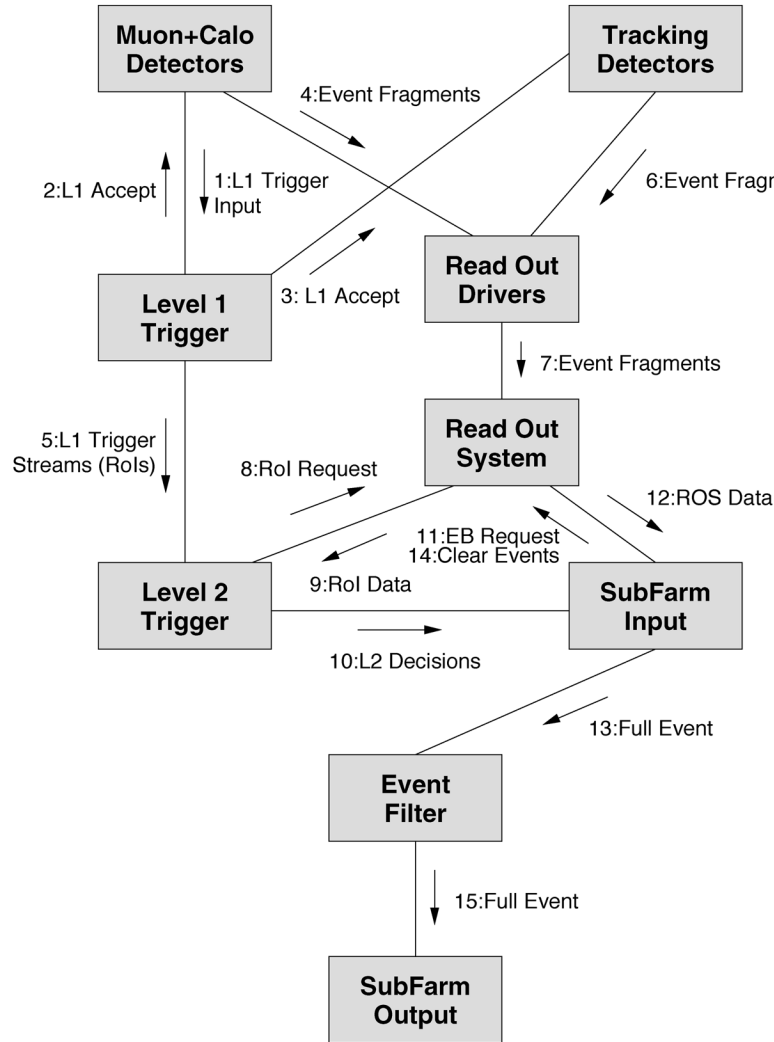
Muon+Calo Detectors

Tracking Detectors

4:Event Fragments

2:L1 Accept

1:L1 Trigger Input

6:Event Fragm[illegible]

Read Out Drivers

3: L1 Accept

Level 1 Trigger

7:Event Fragments

Read Out System

5:L1 Trigger Streams (RoIs)

8:RoI Request

12:ROS Data

11:EB Request
14:Clear Events

9:RoI Data

Level 2 Trigger

SubFarm Input

10:L2 Decisions

13:Full Event

Event Filter

15:Full Event

SubFarm Output